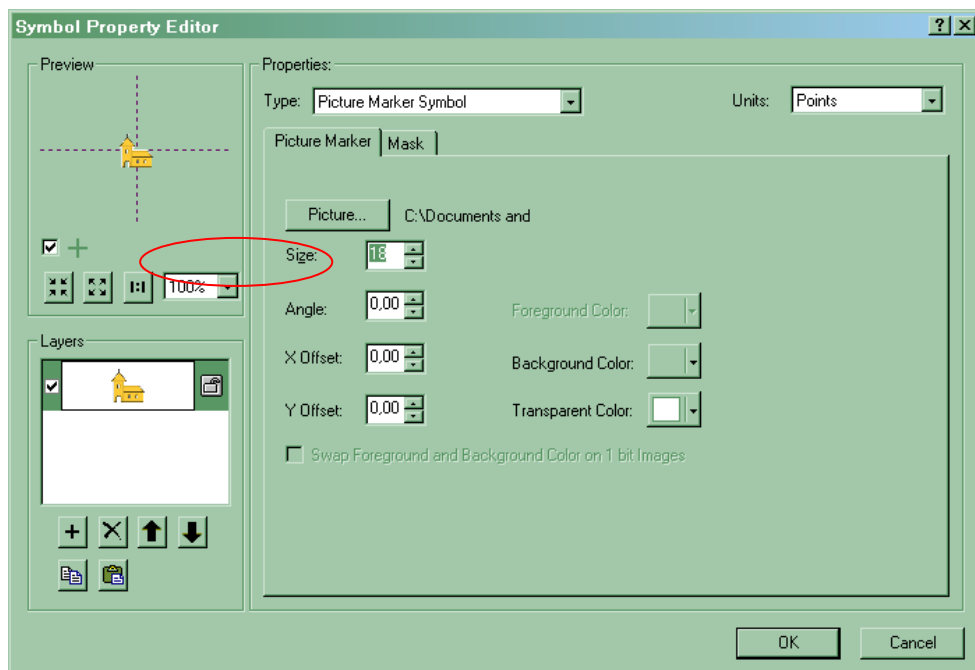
Symbol Property Editor

?

X

Preview

100%

Layers

Properties:

Type: Picture Marker Symbol

Units: Points

Picture Marker

Mask

Picture...

C:\Documents and

Size: 18

Angle: 0,00

X Offset: 0,00

Y Offset: 0,00

Foreground Color:

Background Color:

Transparent Color:

Swap Foreground and Background Color on 1 bit Images

OK

Cancel